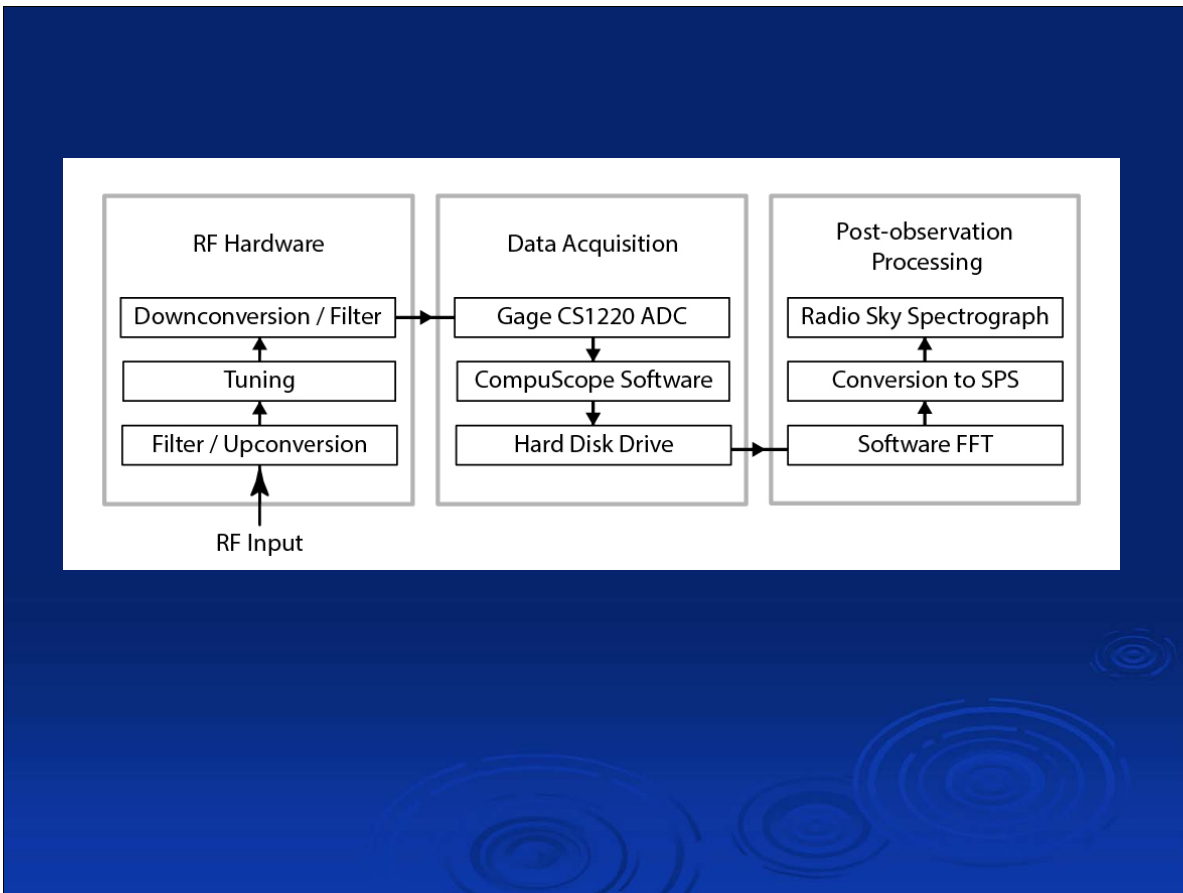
RF Hardware

Downconversion / Filter

Tuning

Filter / Upconversion

RF Input

Data Acquisition

Gage CS1220 ADC

CompuScope Software

Hard Disk Drive

Post-observation Processing

Radio Sky Spectrograph

Conversion to SPS

Software FFT